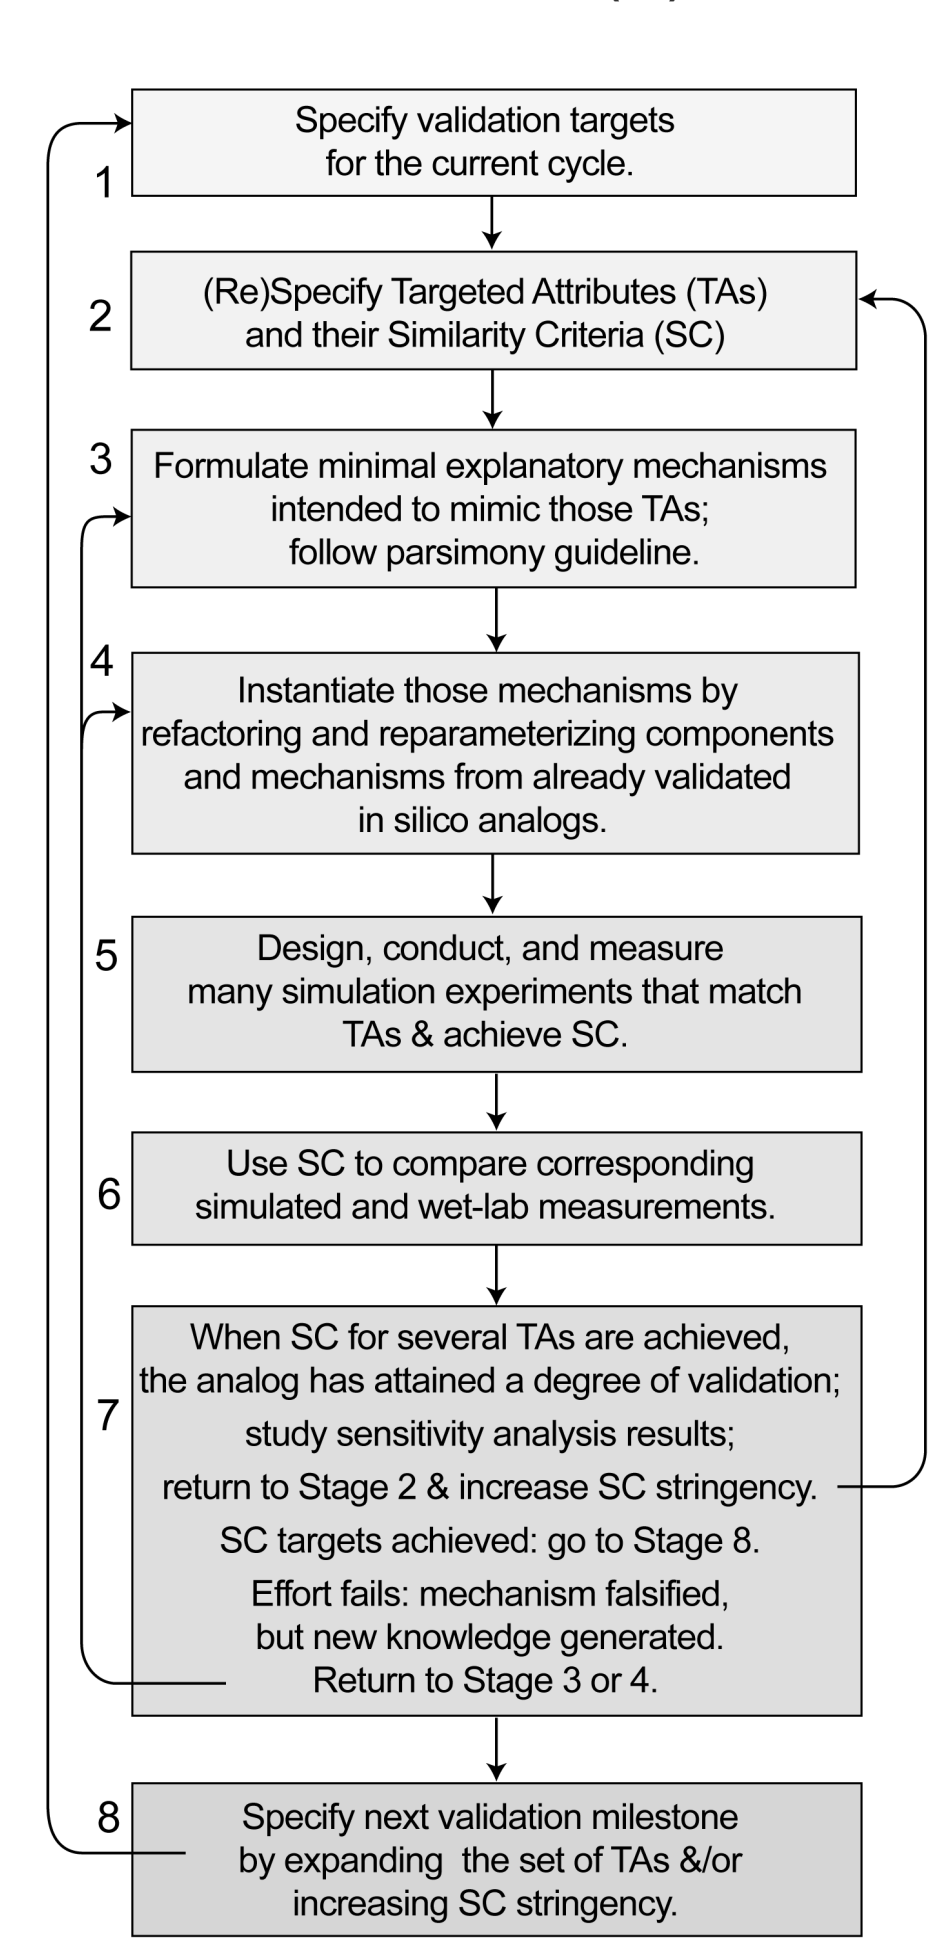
1
Specify validation targets for the current cycle.

2
(Re)Specify Targeted Attributes (TAs) and their Similarity Criteria (SC)

3
Formulate minimal explanatory mechanisms intended to mimic those TAs; follow parsimony guideline.

4
Instantiate those mechanisms by refactoring and reparameterizing components and mechanisms from already validated in silico analogs.

5
Design, conduct, and measure many simulation experiments that match TAs & achieve SC.

6
Use SC to compare corresponding simulated and wet-lab measurements.

7
When SC for several TAs are achieved, the analog has attained a degree of validation;
study sensitivity analysis results;
return to Stage 2 & increase SC stringency.
SC targets achieved: go to Stage 8.
Effort fails: mechanism falsified, but new knowledge generated.
Return to Stage 3 or 4.

8
Specify next validation milestone by expanding the set of TAs &/or increasing SC stringency.